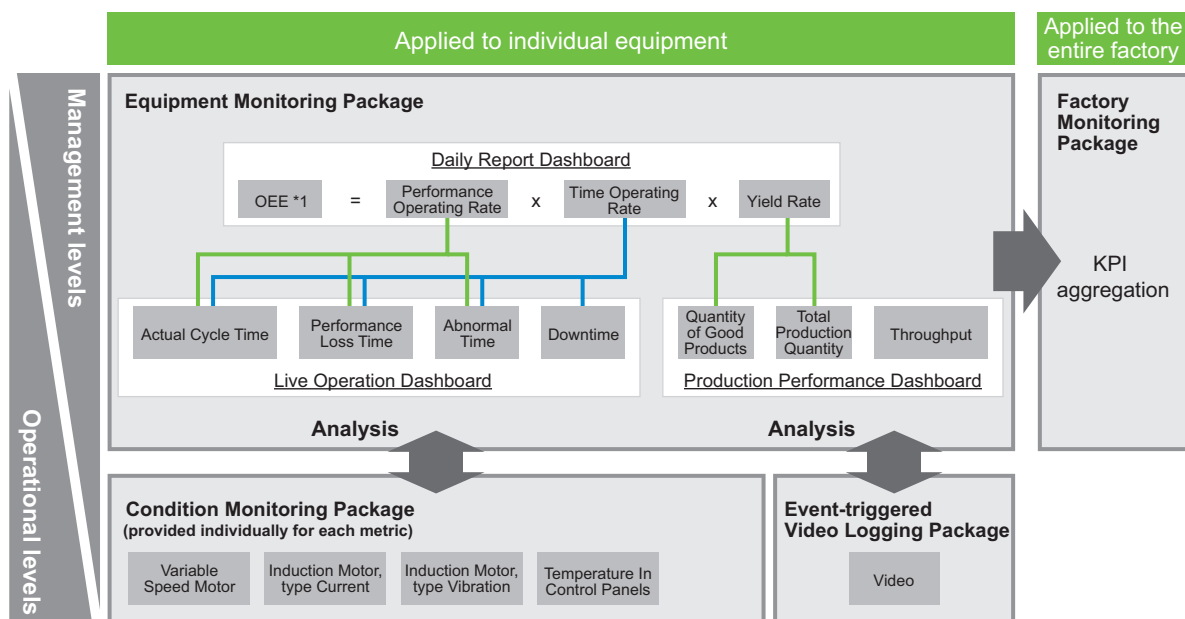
Applied to individual equipment

Applied to the entire factory

Management levels

Operational levels

Equipment Monitoring Package

Daily Report Dashboard

OEE *1 = Performance Operating Rate x Time Operating Rate x Yield Rate

Actual Cycle Time

Performance Loss Time

Abnormal Time

Downtime

Live Operation Dashboard

Quantity of Good Products

Total Production Quantity

Throughput

Production Performance Dashboard

Analysis

Analysis

Factory Monitoring Package

KPI aggregation

Condition Monitoring Package
(provided individually for each metric)

Variable Speed Motor

Induction Motor, type Current

Induction Motor, type Vibration

Temperature In Control Panels

Event-triggered Video Logging Package

Video